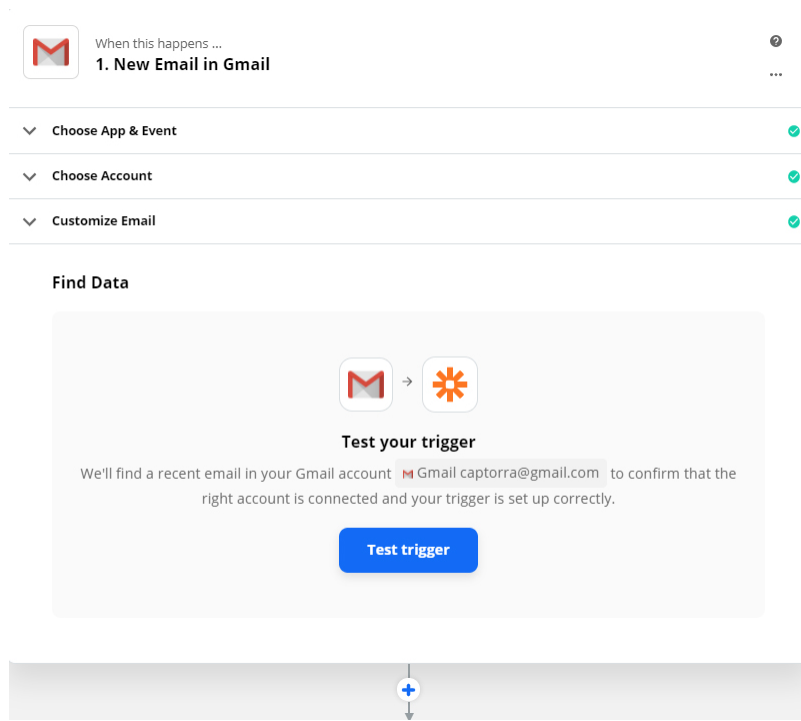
When this happens ...
1. New Email in Gmail

?
...

Choose App & Event

Choose Account

Customize Email

Find Data

Test your trigger

We'll find a recent email in your Gmail account Gmail captorra@gmail.com to confirm that the right account is connected and your trigger is set up correctly.

Test trigger